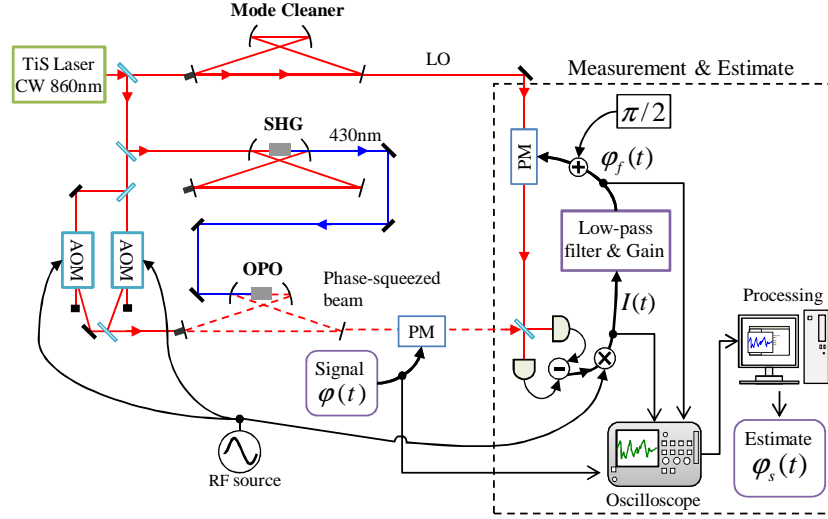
Mode Cleaner

TiS Laser CW 860nm

LO

Measurement & Estimate

SHG

430nm

$\pi/2$

PM

$\varphi_f(t)$

Low-pass filter & Gain

AOM

AOM

OPO

Phase-squeezed beam

$I(t)$

Processing

PM

Signal $\varphi(t)$

Estimate $\varphi_s(t)$

RF source

Oscilloscope